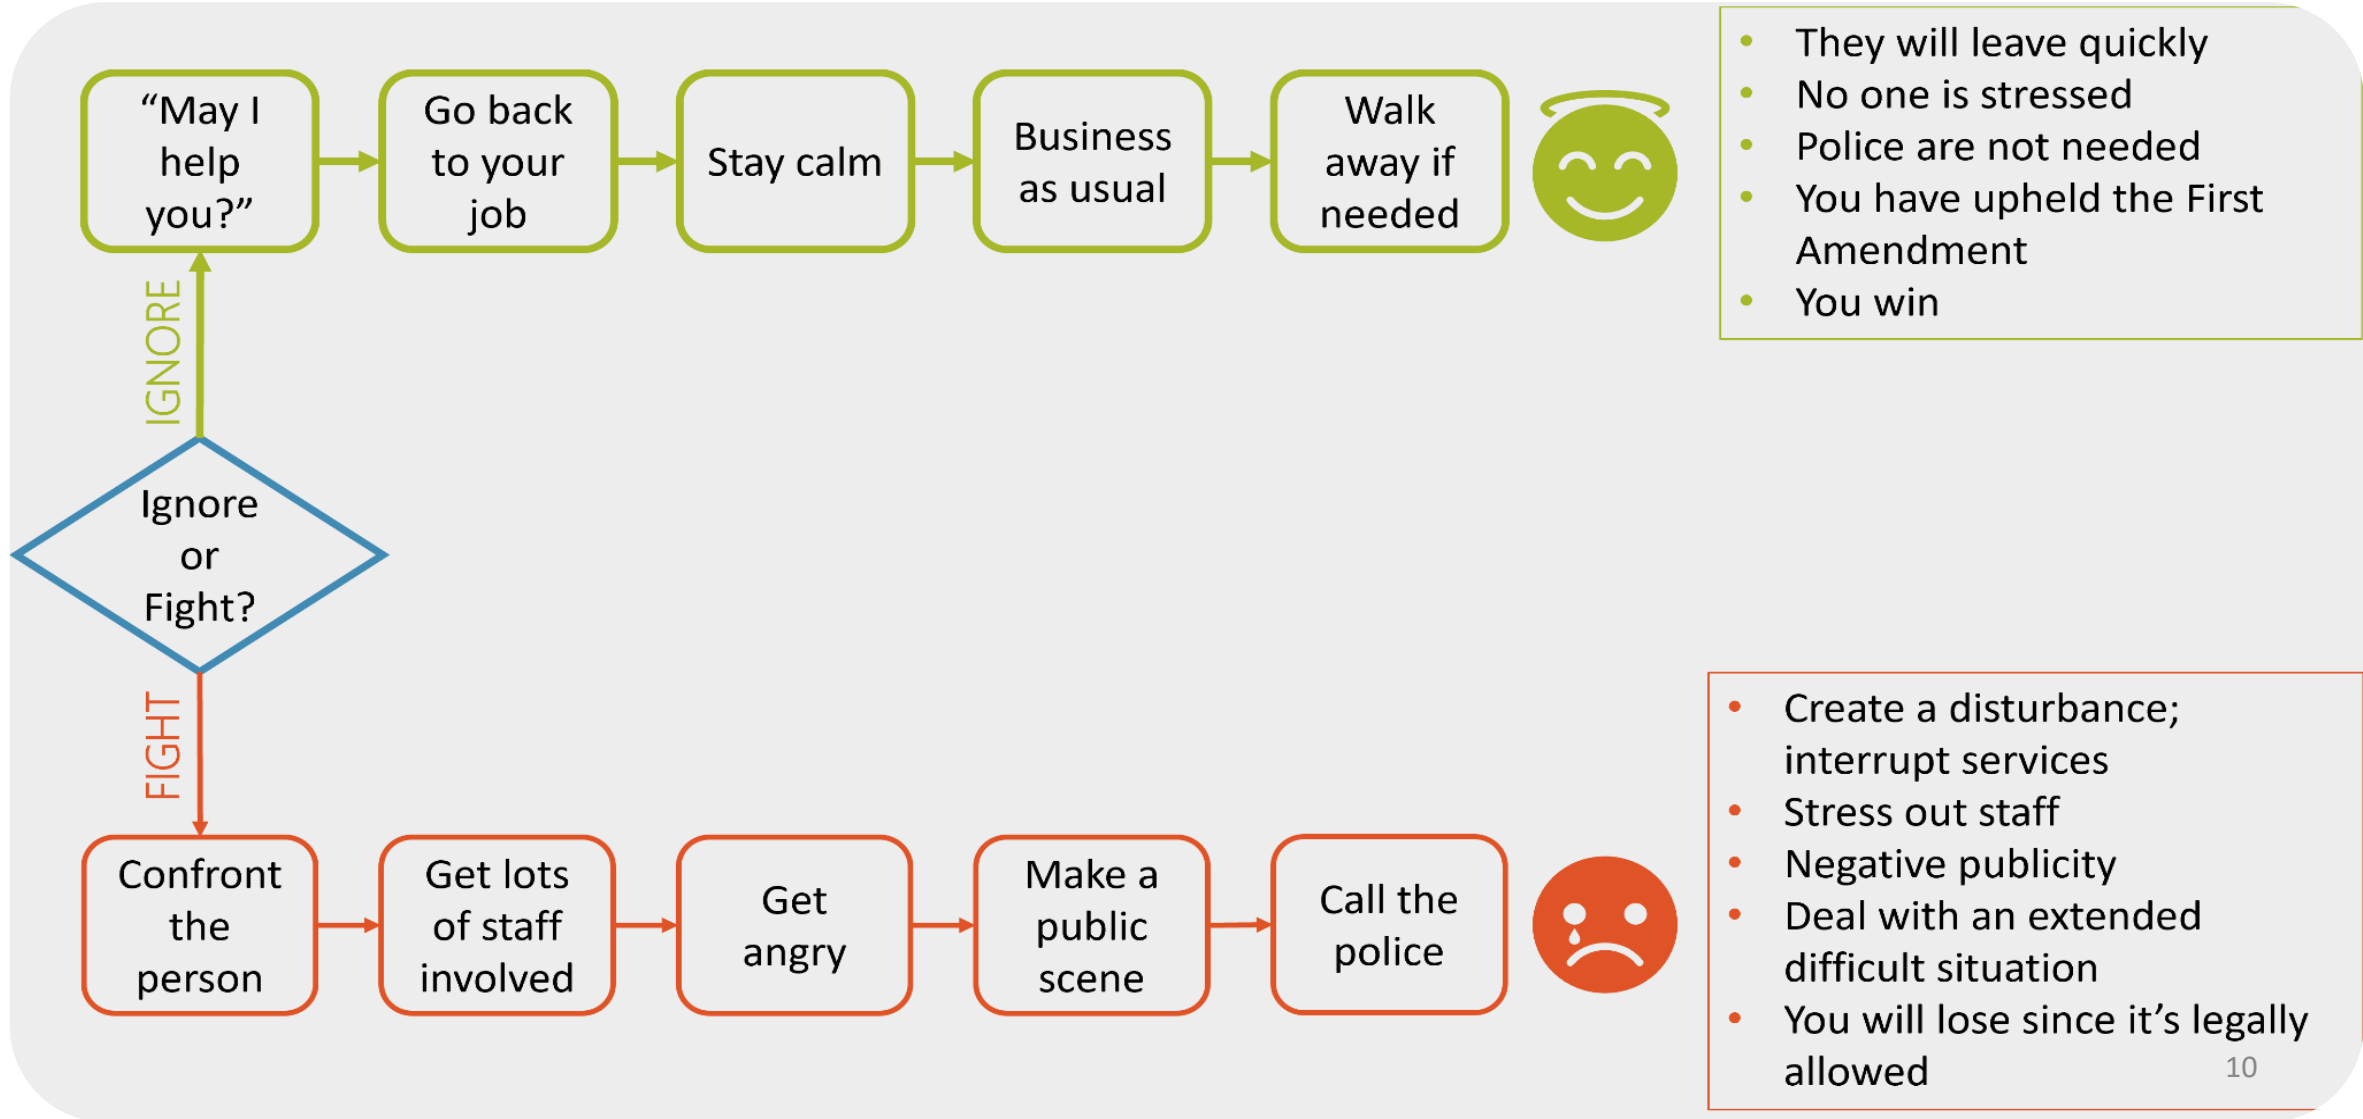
"May I help you?"

Go back to your job

Stay calm

Business as usual

Walk away if needed

- They will leave quickly
- No one is stressed
- Police are not needed
- You have upheld the First Amendment
- You win

IGNORE

Ignore or Fight?

FIGHT

Confront the person

Get lots of staff involved

Get angry

Make a public scene

Call the police

- Create a disturbance; interrupt services
- Stress out staff
- Negative publicity
- Deal with an extended difficult situation
- You will lose since it's legally allowed

10